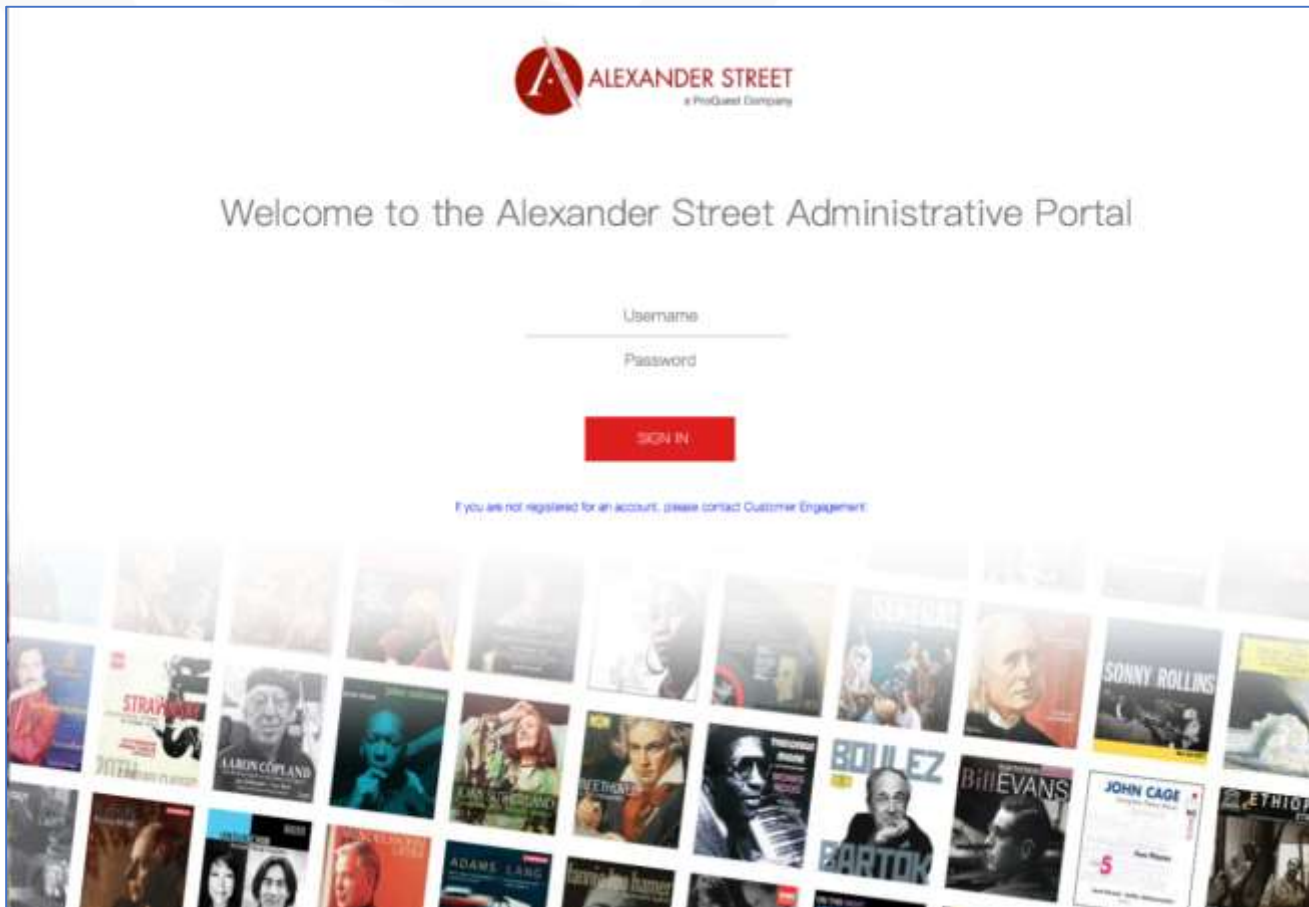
ALEXANDER STREET
a ProQuest Company

Welcome to the Alexander Street Administrative Portal

Username

Password

SIGN IN

If you are not registered for an account, please contact Customer Engagement

STRAVINSKY

AARON COPLAND

BEETHOVEN

BOULEZ

BARTOK

SONNY ROLLINS

Bill EVANS

JOHN CAGE

ETHIOP

ADAMS LANG